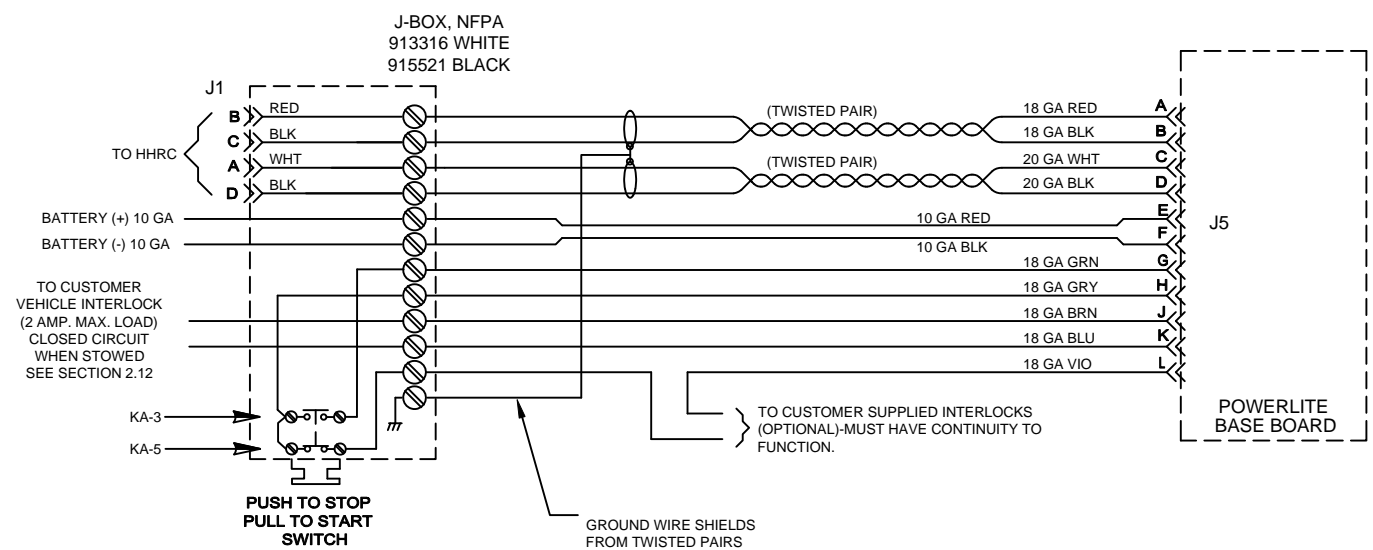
J-BOX, NFPA
913316 WHITE
915521 BLACK

J1

TO HHRC

B RED
C BLK
A WHT
D BLK

BATTERY (+) 10 GA
BATTERY (-) 10 GA

TO CUSTOMER VEHICLE INTERLOCK (2 AMP. MAX. LOAD) CLOSED CIRCUIT WHEN STOWED SEE SECTION 2.12

KA-3
KA-5

PUSH TO STOP
PULL TO START
SWITCH

(TWISTED PAIR)
(TWISTED PAIR)

18 GA RED A
18 GA BLK B
20 GA WHT C
20 GA BLK D
10 GA RED E
10 GA BLK F
18 GA GRN G
18 GA GRY H
18 GA BRN J
18 GA BLU K
18 GA VIO L

J5

TO CUSTOMER SUPPLIED INTERLOCKS (OPTIONAL)-MUST HAVE CONTINUITY TO FUNCTION.

POWERLITE
BASE BOARD

GROUND WIRE SHIELDS
FROM TWISTED PAIRS